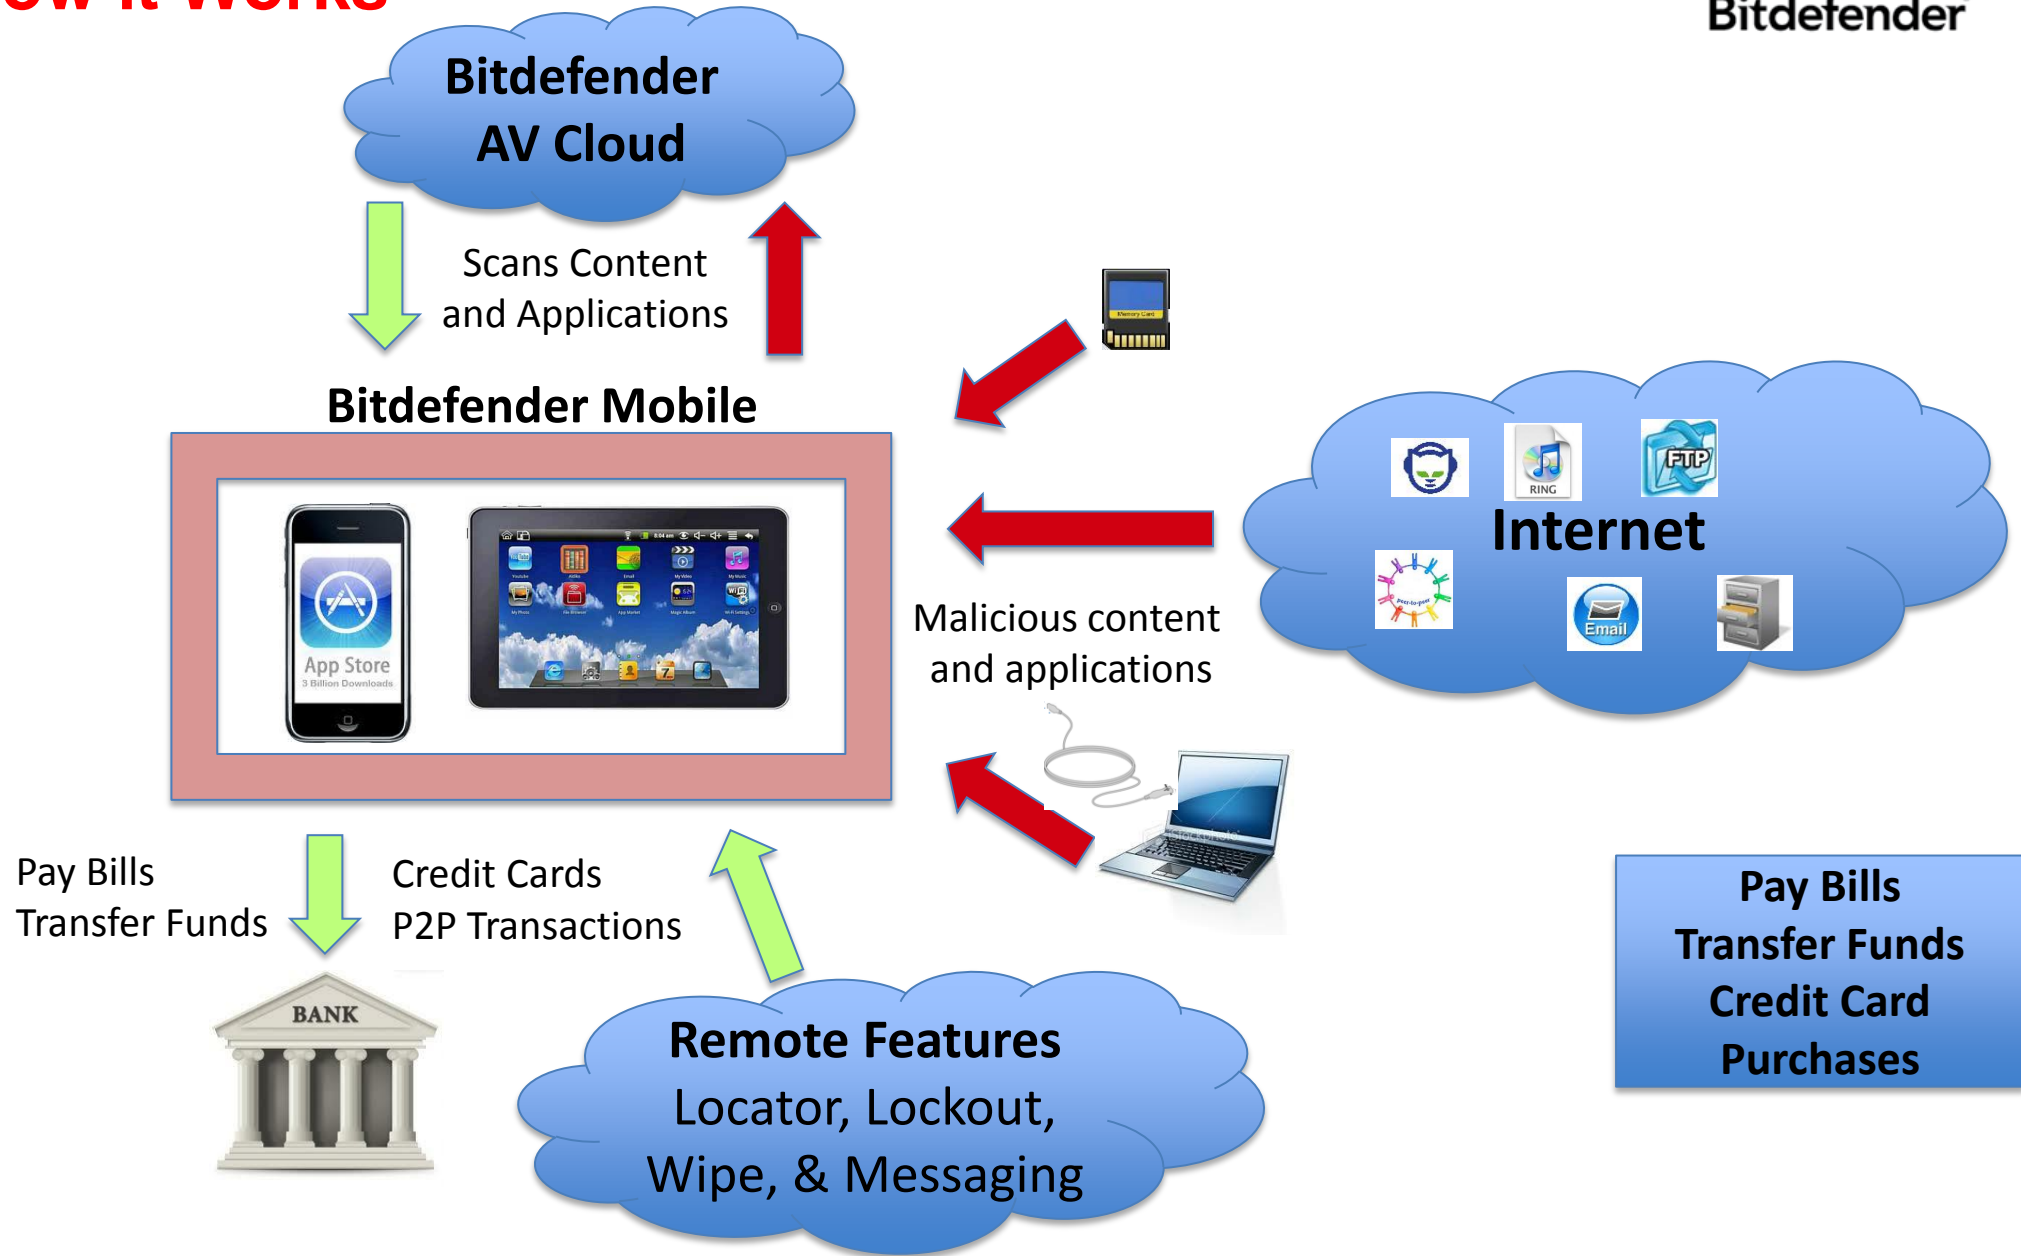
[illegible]

Bitdefender

Bitdefender AV Cloud

Scans Content and Applications

Bitdefender Mobile

App Store
3 Billion Downloads

RING

FTP

Internet

peer-to-peer

Email

Malicious content and applications

Pay Bills
Transfer Funds

Credit Cards
P2P Transactions

BANK

Remote Features
Locator, Lockout, Wipe, & Messaging

Pay Bills
Transfer Funds
Credit Card
Purchases